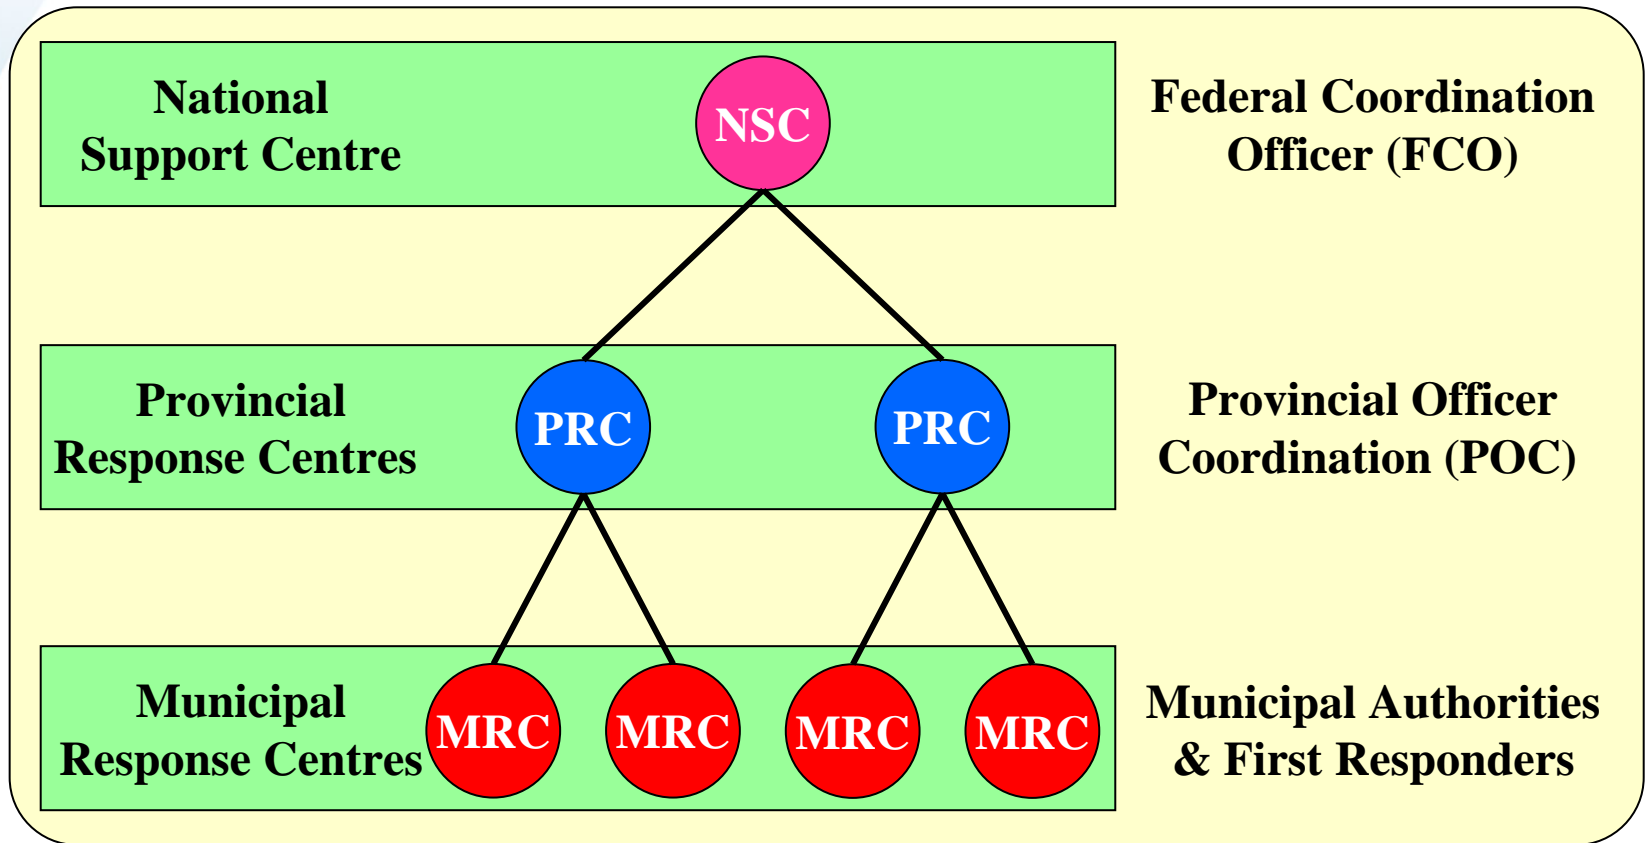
National Support Centre

NSC

Federal Coordination Officer (FCO)

Provincial Response Centres

PRC

PRC

Provincial Officer Coordination (POC)

Municipal Response Centres

MRC

MRC

MRC

MRC

Municipal Authorities & First Responders